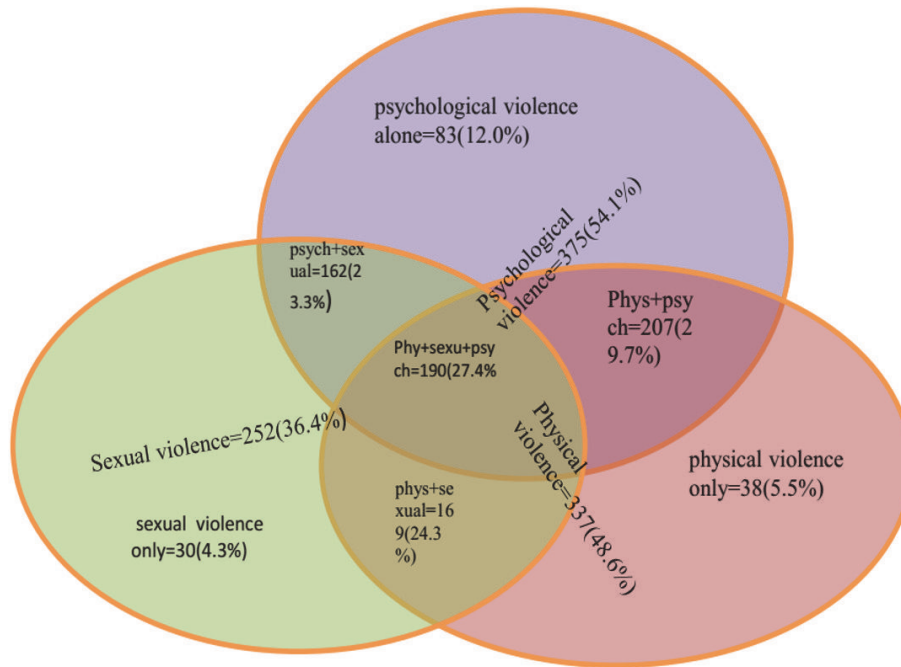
psychological violence alone=83(12.0%)

Psychological violence=375(54.1%)

psych+sexual=162(23.3%)

Phys+psych=207(29.7%)

Phy+sexu+psych=190(27.4%

Sexual violence=252(36.4%)

Physical violence=337(48.6%)

physical violence only=38(5.5%)

phys+sexual=169(24.3%)

sexual violence only=30(4.3%)